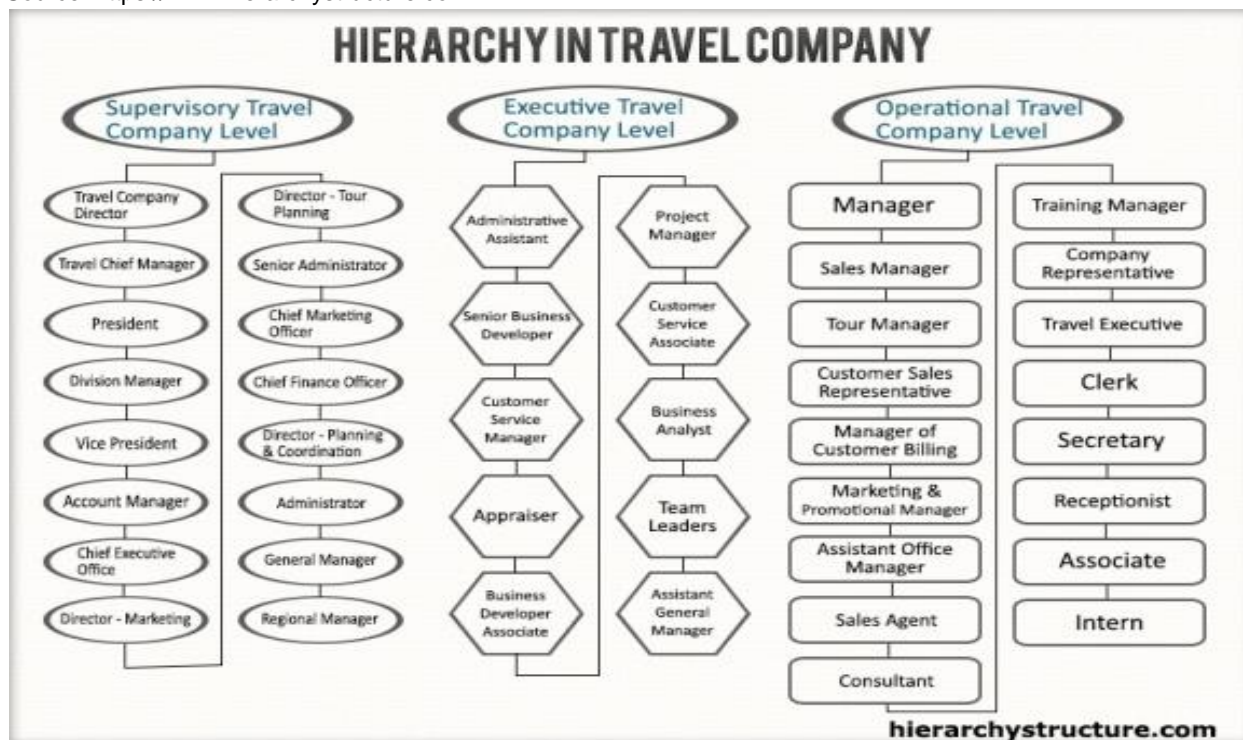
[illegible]

HIERARCHY IN TRAVEL COMPANY

Supervisory Travel Company Level

Travel Company Director
Travel Chief Manager
President
Division Manager
Vice President
Account Manager
Chief Executive Office
Director - Marketing

Director - Tour Planning
Senior Administrator
Chief Marketing Officer
Chief Finance Officer
Director - Planning & Coordination
Administrator
General Manager
Regional Manager

Executive Travel Company Level

Administrative Assistant
Senior Business Developer
Customer Service Manager
Appraiser
Business Developer Associate

Project Manager
Customer Service Associate
Business Analyst
Team Leaders
Assistant General Manager

Operational Travel Company Level

Manager
Sales Manager
Tour Manager
Customer Sales Representative
Manager of Customer Billing
Marketing & Promotional Manager
Assistant Office Manager
Sales Agent
Consultant

Training Manager
Company Representative
Travel Executive
Clerk
Secretary
Receptionist
Associate
Intern

hierarchystructure.com